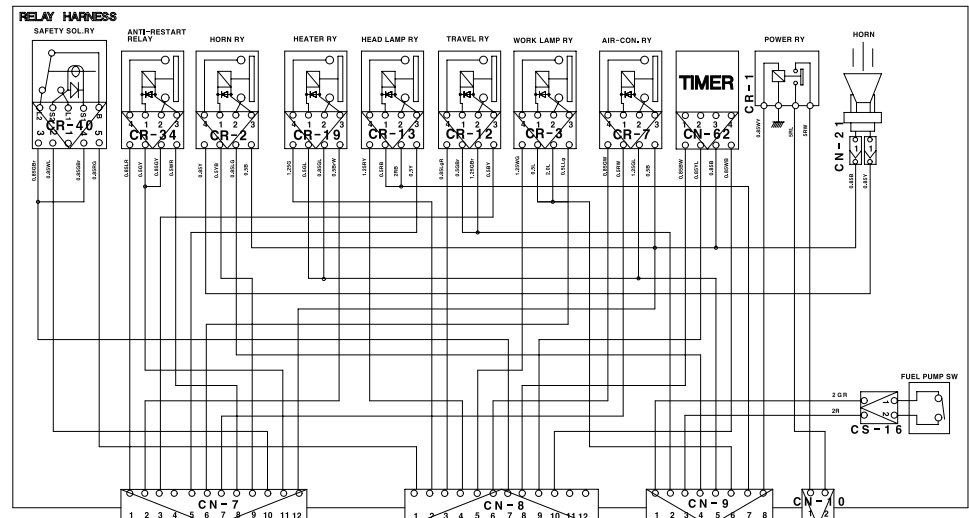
RELAY HARNESS

SAFETY SOL.RY
ANTI-RESTART RELAY
HORN RY
HEATER RY
HEAD LAMP RY
TRAVEL RY
WORK LAMP RY
AIR-CON. RY
POWER RY
HORN

CR-40
CR-34
CR-2
CR-19
CR-13
CR-12
CR-3
CR-7
TIMER
CN-62
CR-1
CN-21

FUEL PUMP SW
2GR
2R
CS-16

CN-7
1 2 3 4 5 6 7 8 9 10 11 12

CN-8
1 2 3 4 5 6 7 8 9 10 11 12

CN-9
1 2 3 4 5 6 7 8

CN-10
1 2